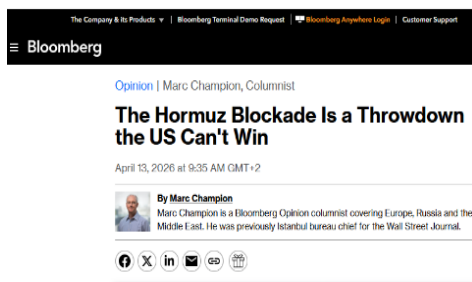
The Company & its Products ▾ | Bloomberg Terminal Demo Request | Bloomberg Anywhere Login | Customer Support

≡ Bloomberg

Opinion | Marc Champion, Columnist

The Hormuz Blockade Is a Throwdown the US Can't Win

April 13, 2026 at 9:35 AM GMT+2

By Marc Champion

Marc Champion is a Bloomberg Opinion columnist covering Europe, Russia and the Middle East. He was previously Istanbul bureau chief for the Wall Street Journal.